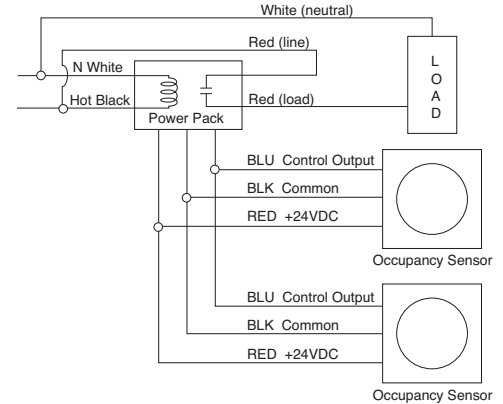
White (neutral)

Red (line)

N White

Hot Black

Red (load)

Power Pack

L
O
A
D

BLU Control Output

BLK Common

RED +24VDC

Occupancy Sensor

BLU Control Output

BLK Common

RED +24VDC

Occupancy Sensor